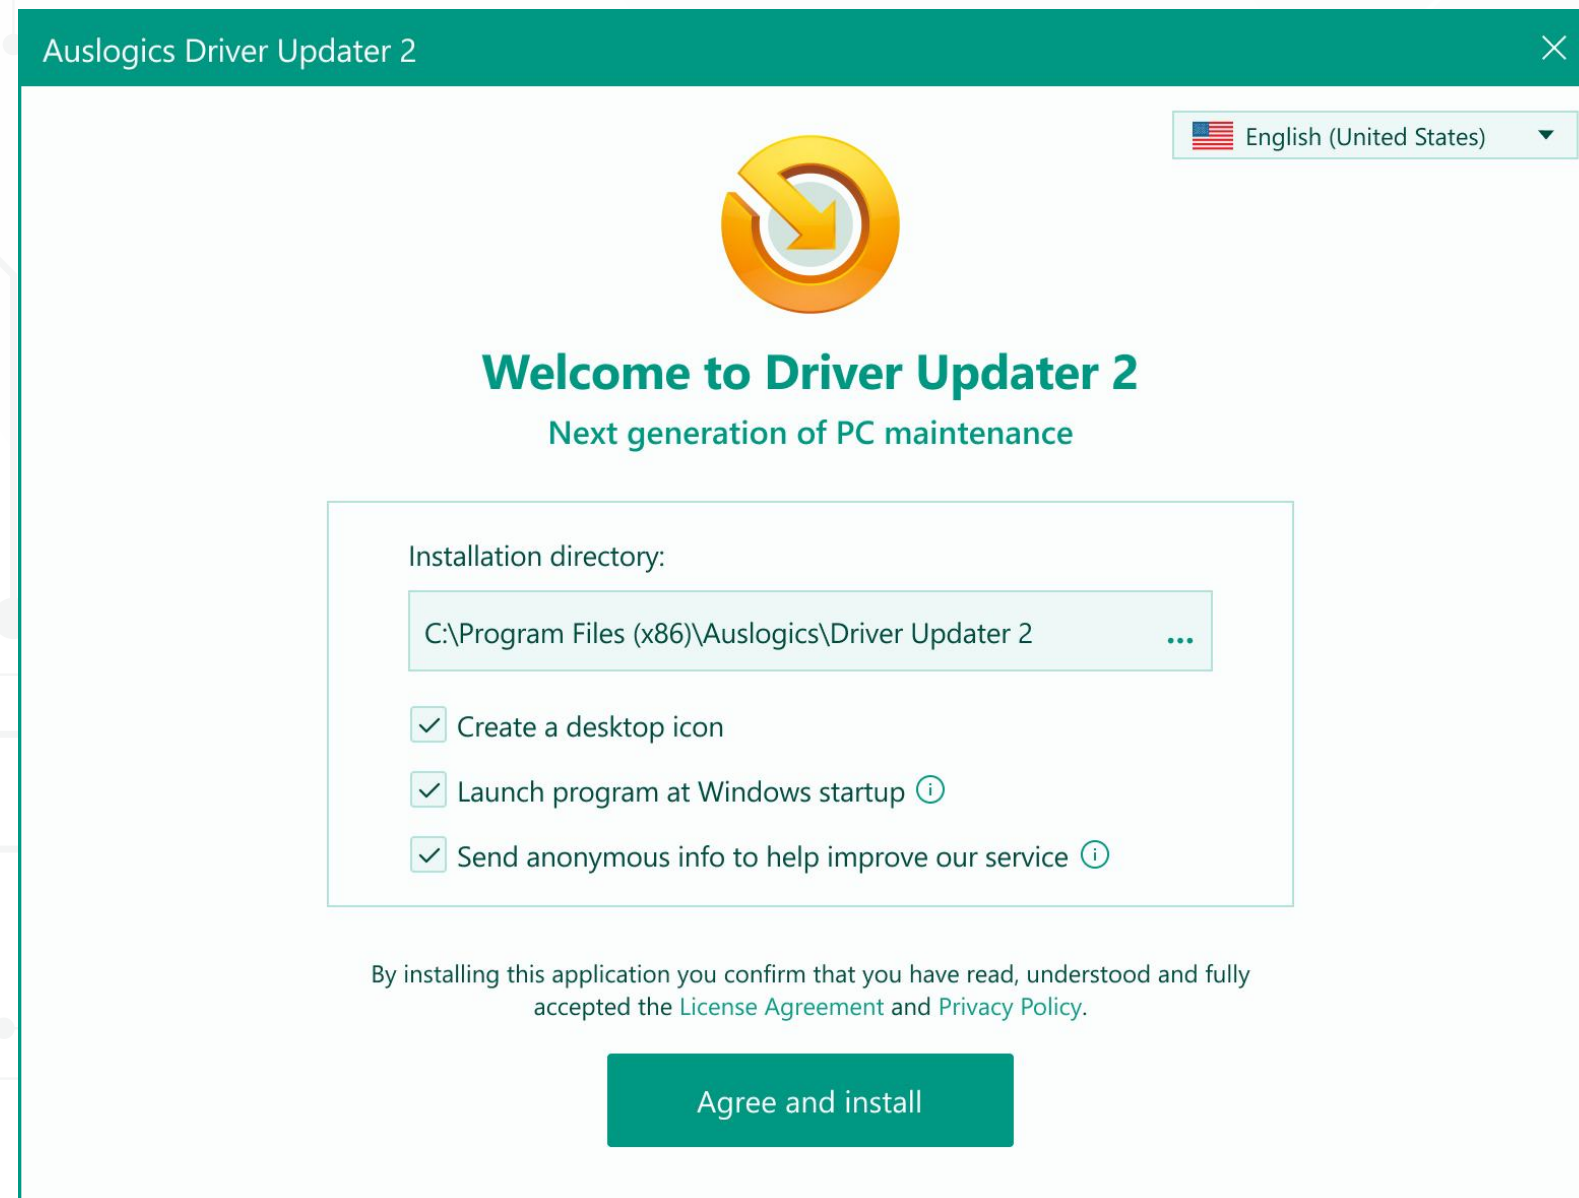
Auslogics Driver Updater 2

English (United States)

Welcome to Driver Updater 2

Next generation of PC maintenance

Installation directory:

C:\Program Files (x86)\Auslogics\Driver Updater 2 ...

Create a desktop icon

Launch program at Windows startup

Send anonymous info to help improve our service

By installing this application you confirm that you have read, understood and fully accepted the License Agreement and Privacy Policy.

Agree and install